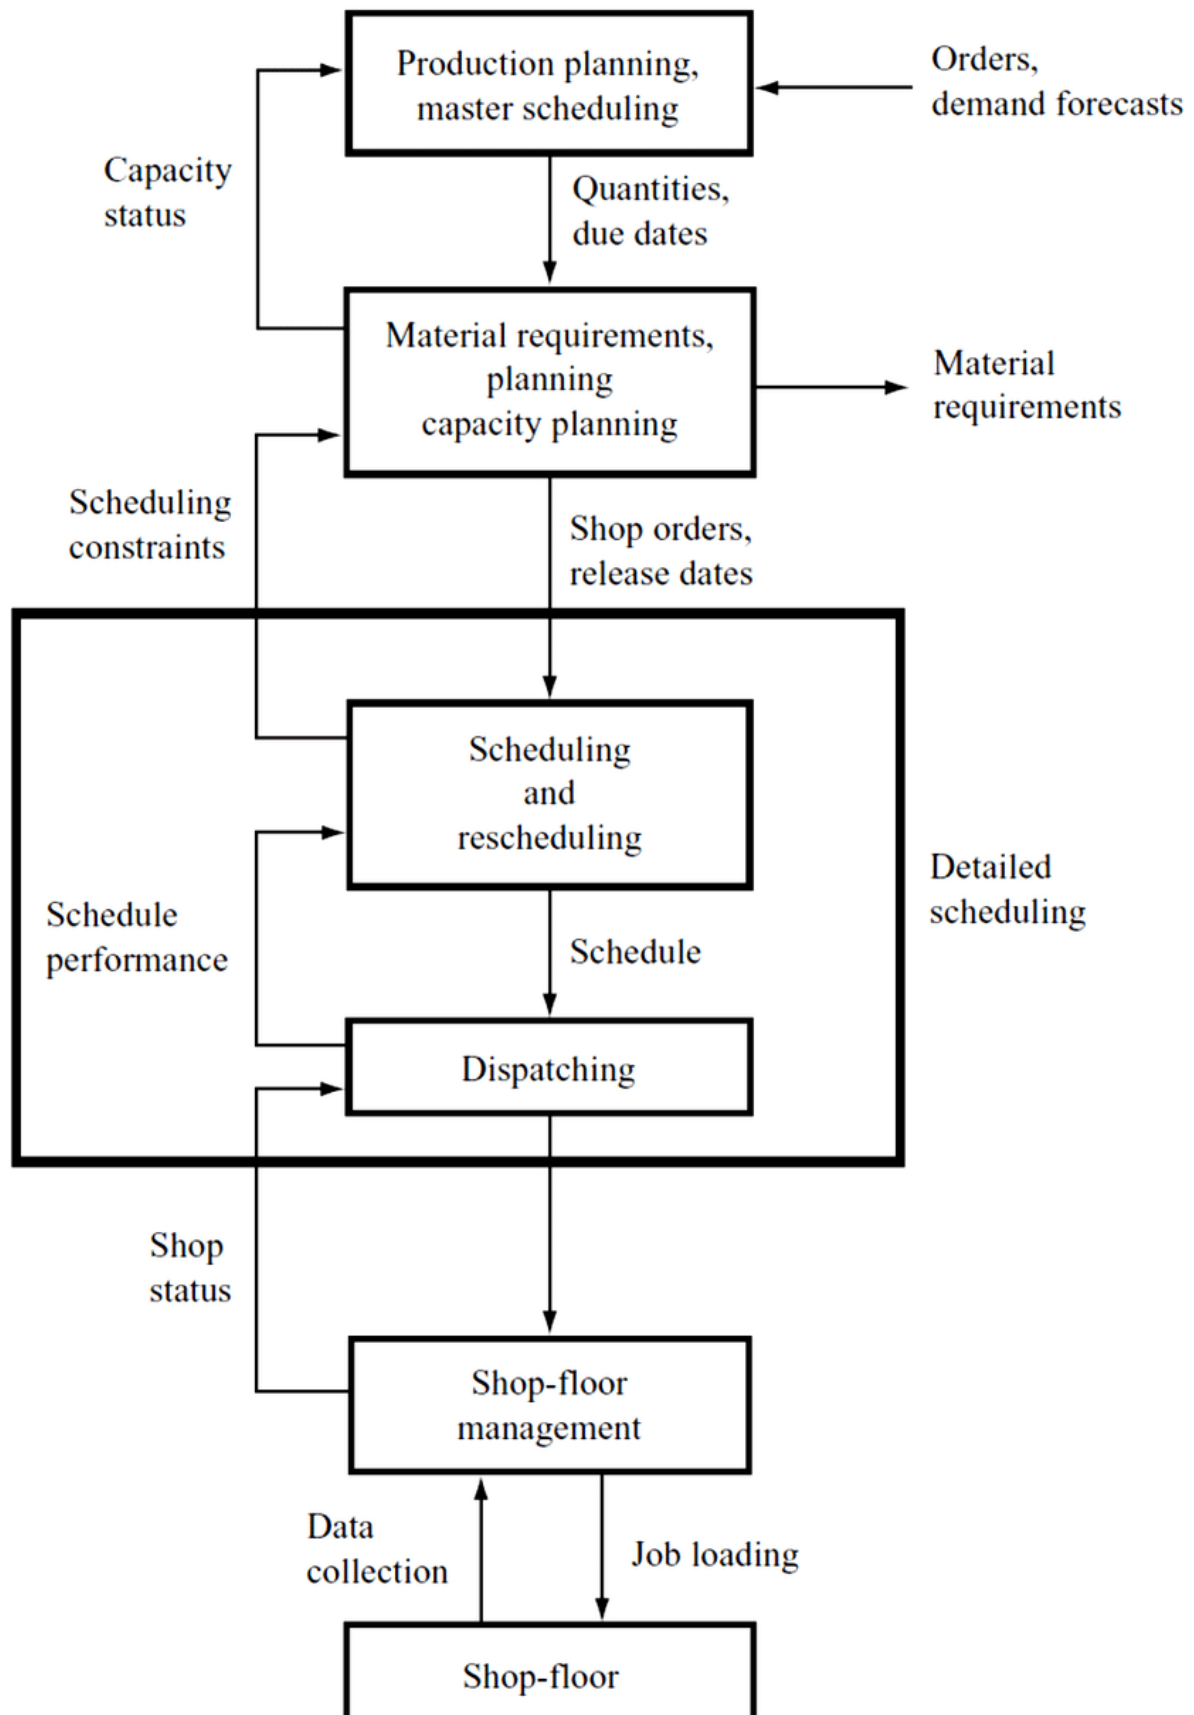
Production planning, master scheduling

Orders, demand forecasts

Capacity status

Quantities, due dates

Material requirements, planning capacity planning

Material requirements

Scheduling constraints

Shop orders, release dates

Scheduling and rescheduling

Detailed scheduling

Schedule performance

Schedule

Dispatching

Shop status

Shop-floor management

Data collection

Job loading

Shop-floor